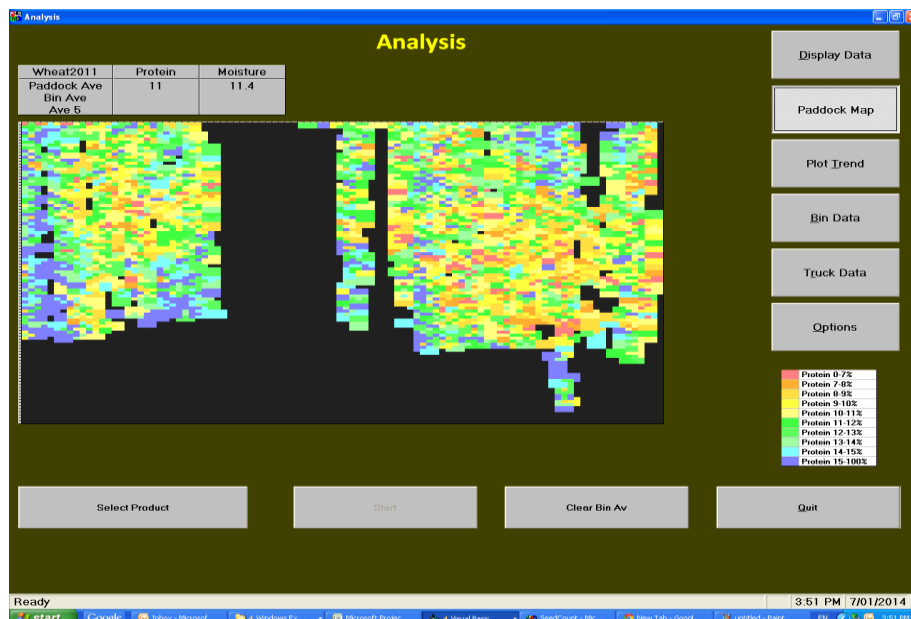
Analysis

Analysis

| Wheat2011 | Protein | Moisture |
|---|---|---|
| Paddock Ave Bin Ave Ave 5 | 11 | 11.4 |

Display Data

Paddock Map

Plot Trend

Bin Data

Truck Data

Options

Protein 0-7%
Protein 7-8%
Protein 8-9%
Protein 9-10%
Protein 10-11%
Protein 11-12%
Protein 12-13%
Protein 13-14%
Protein 14-15%
Protein 15-100%

Select Product

Start

Clear Bin Av

Quit

Ready

3:51 PM 7/01/2014

start Google Inbox - Microsof 4 Windows Ex Microsoft Projec 4 Visual Basic SeedCount - Mic New Tab - Googl untitled - Paint EN 3:51 PM